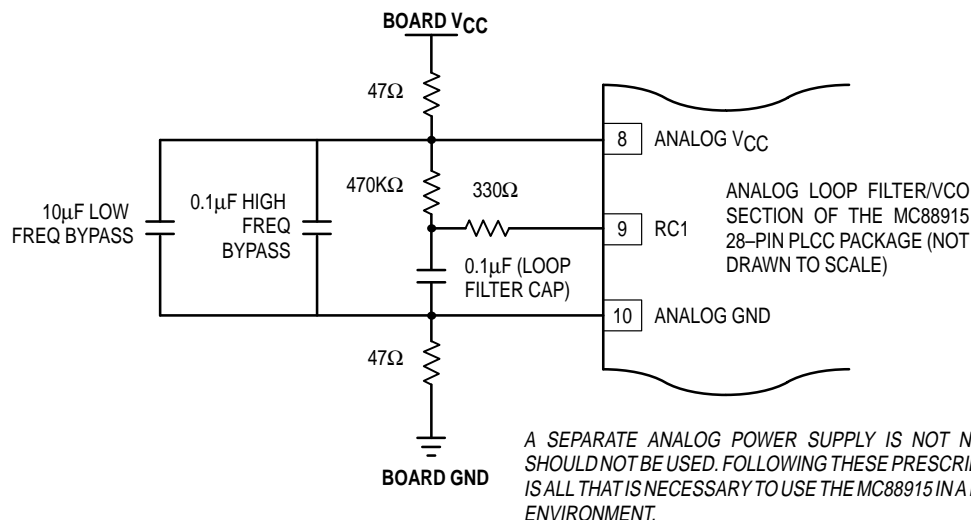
BOARD $V_{CC}$

47Ω

10μF LOW FREQ BYPASS

0.1μF HIGH FREQ BYPASS

470KΩ

330Ω

0.1μF (LOOP FILTER CAP)

47Ω

BOARD GND

8 ANALOG $V_{CC}$

9 RC1

10 ANALOG GND

ANALOG LOOP FILTER/VCO SECTION OF THE MC88915 28–PIN PLCC PACKAGE (NOT DRAWN TO SCALE)

A SEPARATE ANALOG POWER SUPPLY IS NOT N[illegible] SHOULD NOT BE USED. FOLLOWING THESE PRESCRI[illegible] IS ALL THAT IS NECESSARY TO USE THE MC88915 IN A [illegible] ENVIRONMENT.